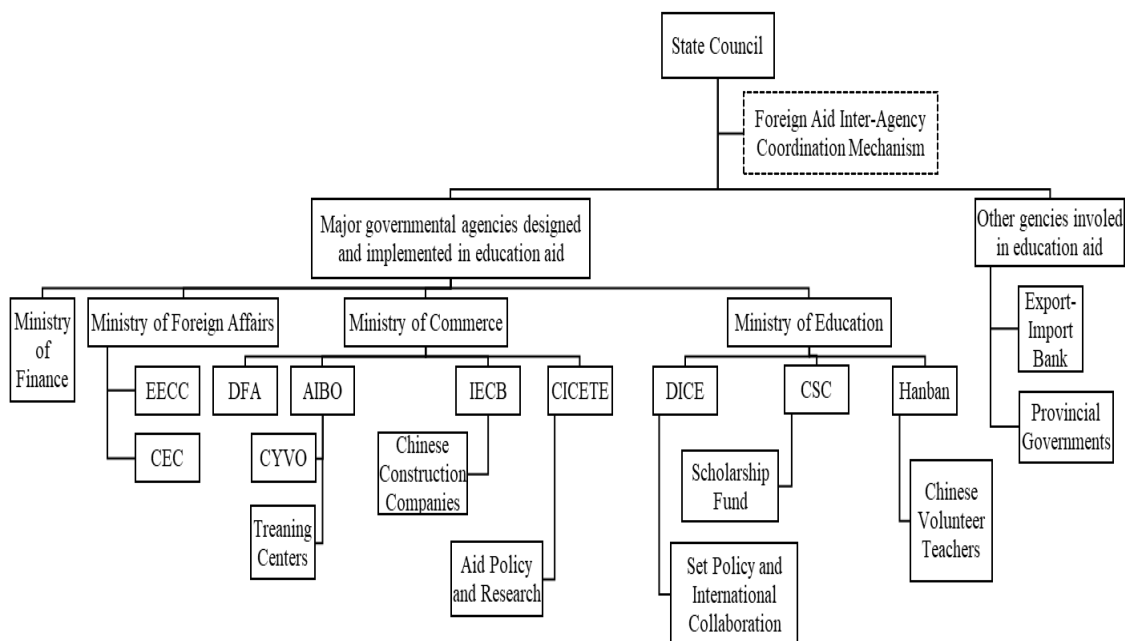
State Council

Foreign Aid Inter-Agency Coordination Mechanism

Major governmental agencies designed and implemented in education aid

Other gencies involed in education aid

Ministry of Finance

Ministry of Foreign Affairs

EECC

CEC

Ministry of Commerce

DFA

AIBO

CYVO

Treaning Centers

IECB

Chinese Construction Companies

CICETE

Aid Policy and Research

Ministry of Education

DICE

Set Policy and International Collaboration

CSC

Scholarship Fund

Hanban

Chinese Volunteer Teachers

Export-Import Bank

Provincial Governments